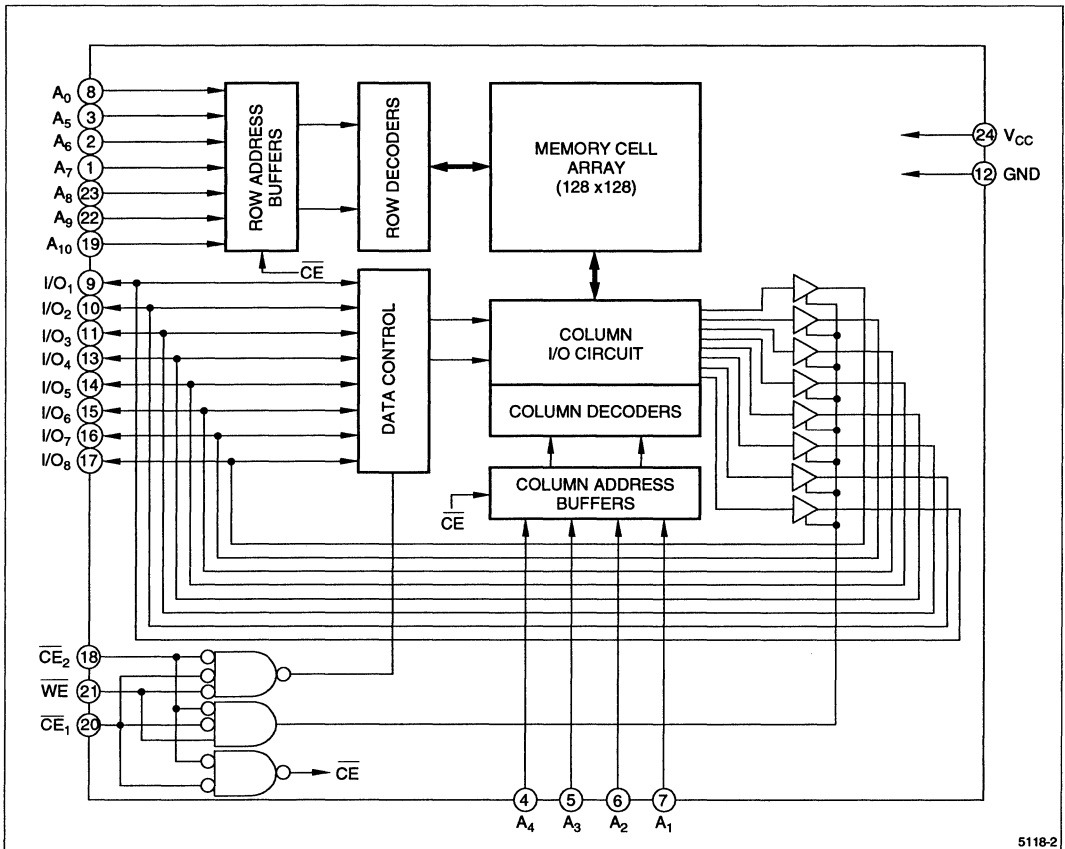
$A_0$ 8
$A_5$ 3
$A_6$ 2
$A_7$ 1
$A_8$ 23
$A_9$ 22
$A_{10}$ 19

ROW ADDRESS BUFFERS

ROW DECODERS

MEMORY CELL ARRAY (128 x128)

24 $V_{CC}$
12 GND

$\overline{CE}$

$I/O_1$ 9
$I/O_2$ 10
$I/O_3$ 11
$I/O_4$ 13
$I/O_5$ 14
$I/O_6$ 15
$I/O_7$ 16
$I/O_8$ 17

DATA CONTROL

COLUMN I/O CIRCUIT

COLUMN DECODERS

$\overline{CE}$

COLUMN ADDRESS BUFFERS

$\overline{CE_2}$ 18
$\overline{WE}$ 21
$\overline{CE_1}$ 20

$\overline{CE}$

4 $A_4$
5 $A_3$
6 $A_2$
7 $A_1$

5118-2